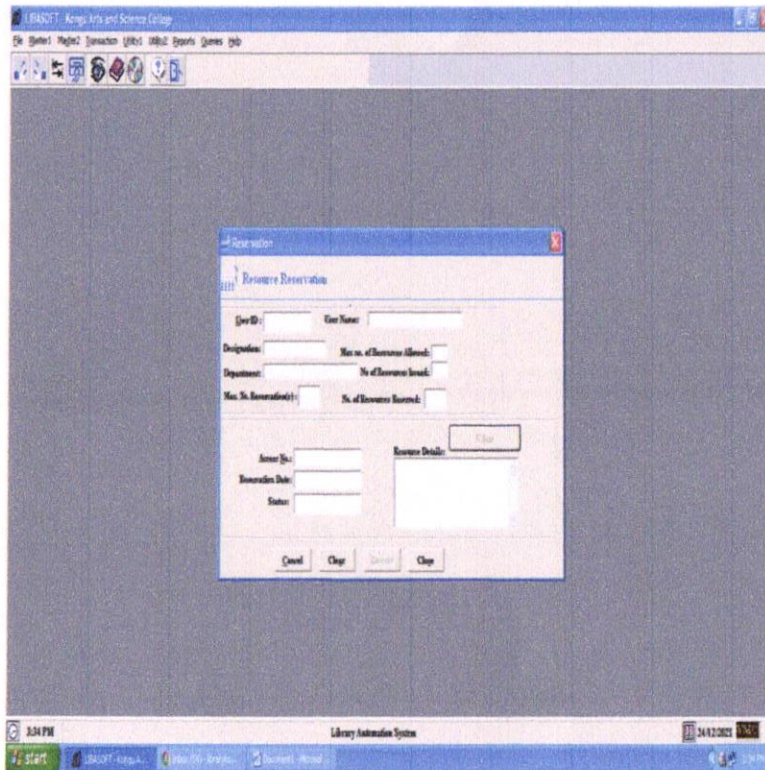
LIBASOFT - Kongu Arts and Science College

File Master1 Master2 Transaction Utility1 Utility2 Reports Queries Help

Reservation

Resource Reservation

User ID : User Name:

Designation: Max no. of Resources Allowed:

Department: No of Resources Issued:

Max. No. Reservation(s) : No. of Resources Reserved:

Clear

Access No.: Resource Details:

Reservation Date:

Status:

Cancel Clear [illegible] Close

3:34 PM Library Automation System 24/12/2021

start LIBASOFT - Kongu A... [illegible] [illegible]